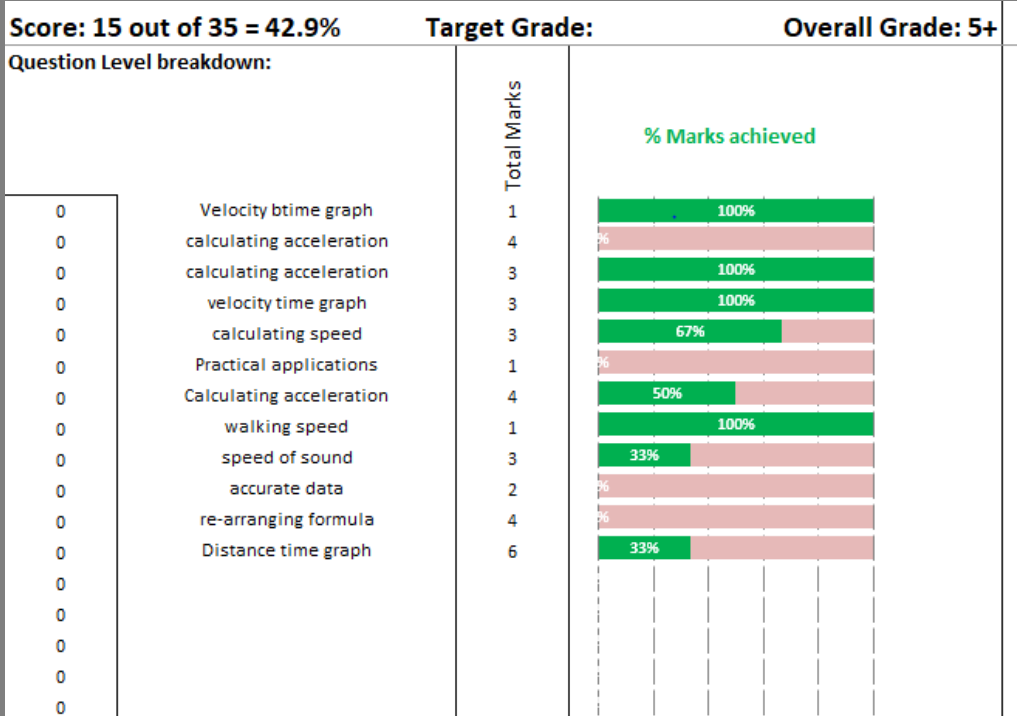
Score: 15 out of 35 = 42.9%
Target Grade:
Overall Grade: 5+

Question Level breakdown:

Total Marks

% Marks achieved

| | | | |
|---|---|---|---|
| 0 | Velocity btime graph | 1 | 100% |
| 0 | calculating acceleration | 4 | % |
| 0 | calculating acceleration | 3 | 100% |
| 0 | velocity time graph | 3 | 100% |
| 0 | calculating speed | 3 | 67% |
| 0 | Practical applications | 1 | % |
| 0 | Calculating acceleration | 4 | 50% |
| 0 | walking speed | 1 | 100% |
| 0 | speed of sound | 3 | 33% |
| 0 | accurate data | 2 | % |
| 0 | re-arranging formula | 4 | % |
| 0 | Distance time graph | 6 | 33% |
| 0 | | | |
| 0 | | | |
| 0 | | | |
| 0 | | | |